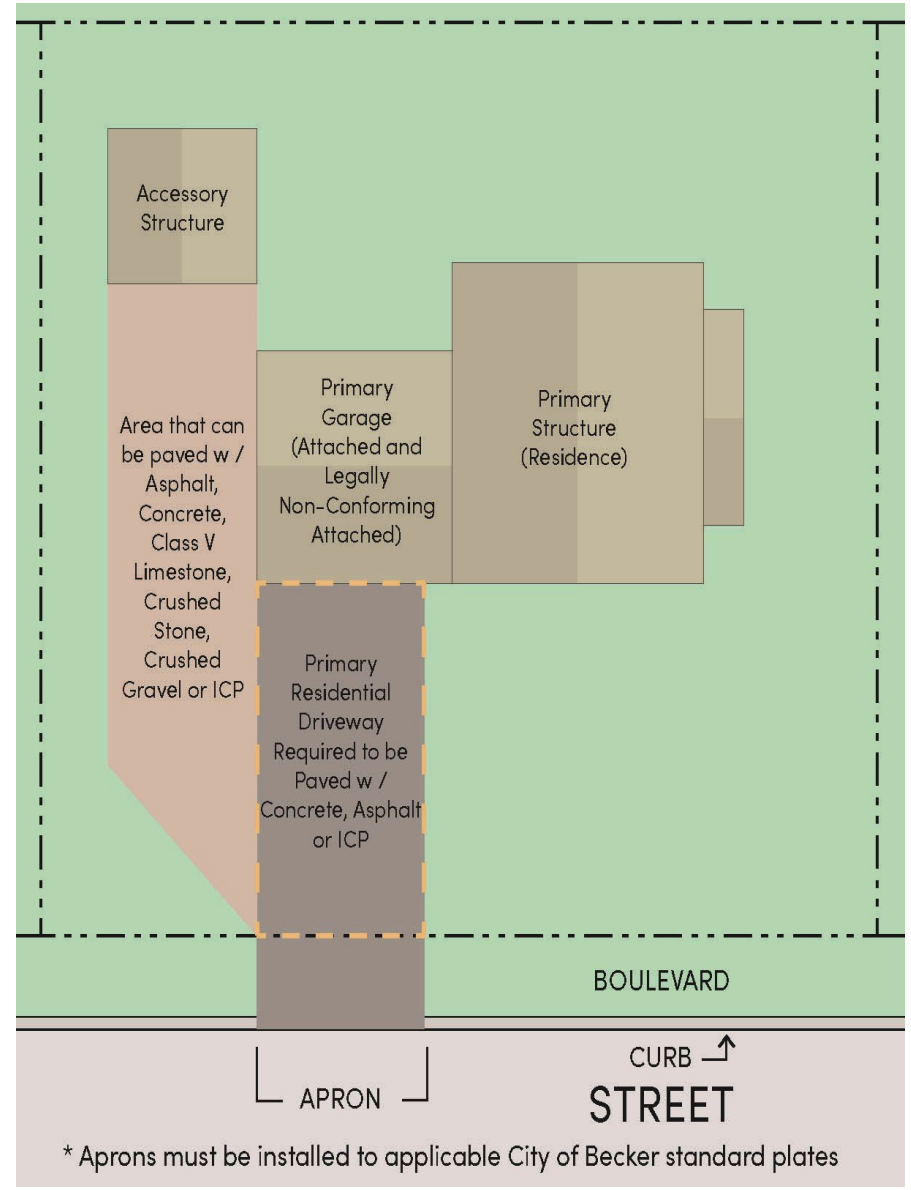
Accessory Structure

Area that can be paved w / Asphalt, Concrete, Class V Limestone, Crushed Stone, Crushed Gravel or ICP

Primary Garage (Attached and Legally Non-Conforming Attached)

Primary Structure (Residence)

Primary Residential Driveway Required to be Paved w / Concrete, Asphalt or ICP

BOULEVARD

CURB

APRON

STREET

* Aprons must be installed to applicable City of Becker standard plates